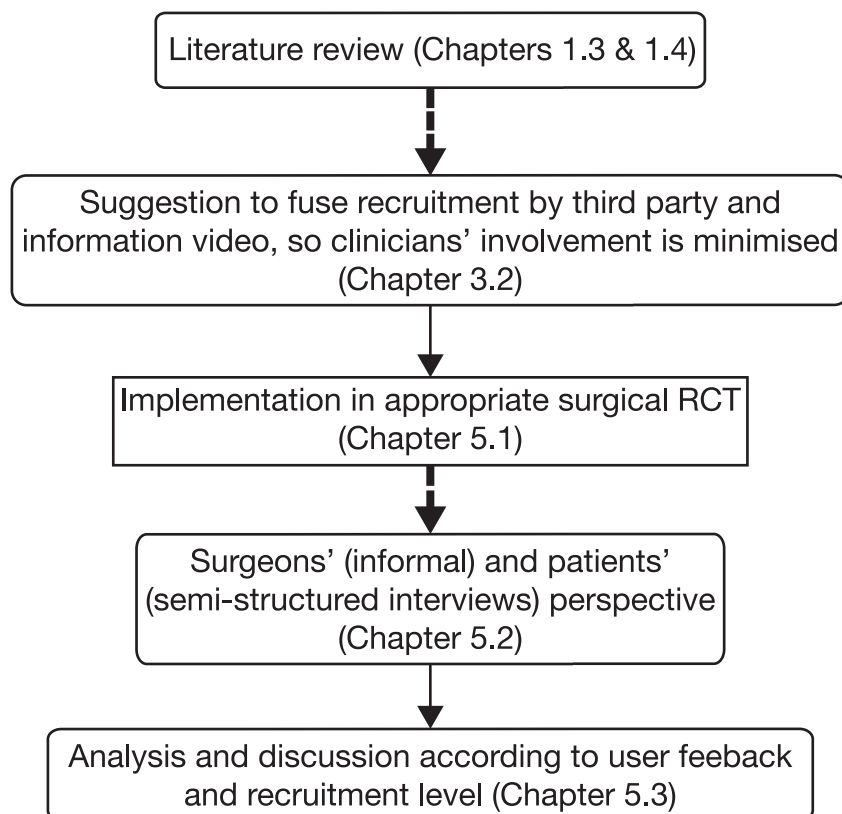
Literature review (Chapters 1.3 & 1.4)

Suggestion to fuse recruitment by third party and information video, so clinicians' involvement is minimised (Chapter 3.2)

Implementation in appropriate surgical RCT (Chapter 5.1)

Surgeons' (informal) and patients' (semi-structured interviews) perspective (Chapter 5.2)

Analysis and discussion according to user feeback and recruitment level (Chapter 5.3)